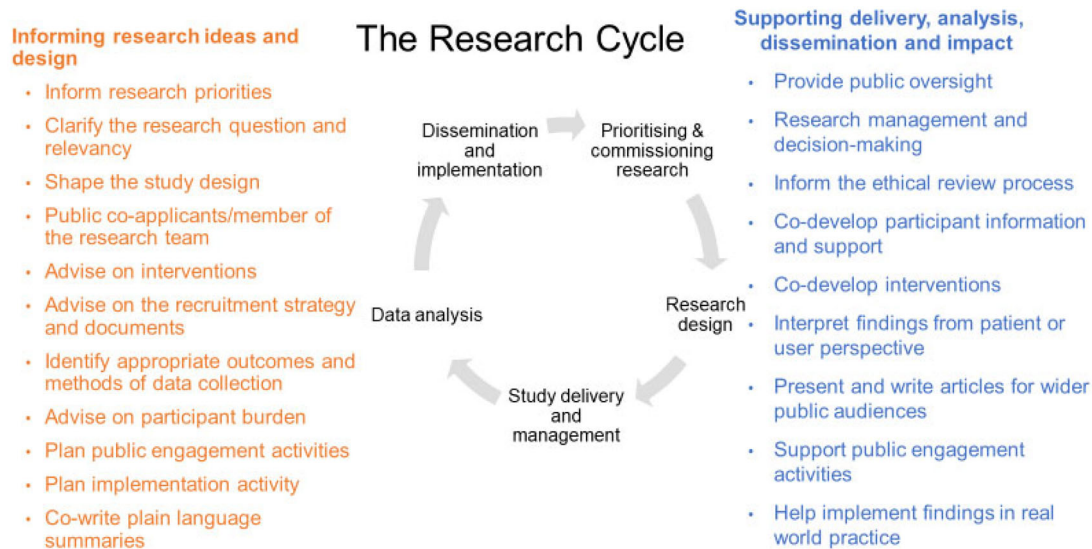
The Research Cycle

Informing research ideas and design

- Inform research priorities
- Clarify the research question and relevancy
- Shape the study design
- Public co-applicants/member of the research team
- Advise on interventions
- Advise on the recruitment strategy and documents
- Identify appropriate outcomes and methods of data collection
- Advise on participant burden
- Plan public engagement activities
- Plan implementation activity
- Co-write plain language summaries

Dissemination and implementation

Prioritising & commissioning research

Research design

Study delivery and management

Data analysis

Supporting delivery, analysis, dissemination and impact

- Provide public oversight
- Research management and decision-making
- Inform the ethical review process
- Co-develop participant information and support
- Co-develop interventions
- Interpret findings from patient or user perspective
- Present and write articles for wider public audiences
- Support public engagement activities
- Help implement findings in real world practice